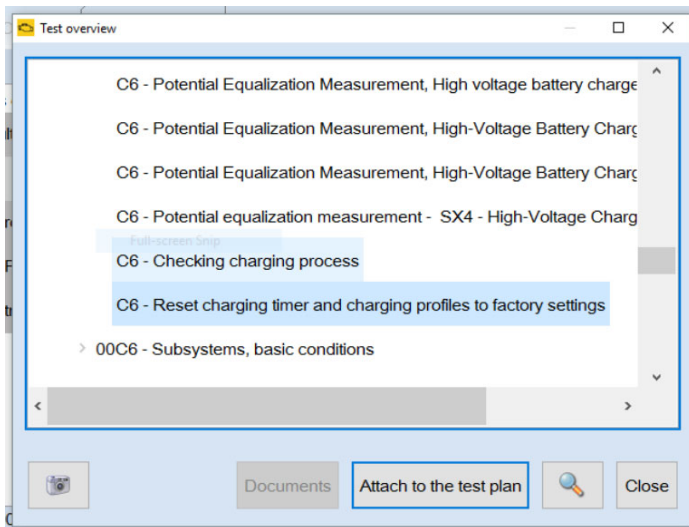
Test overview

C6 - Potential Equalization Measurement, High voltage battery charge

C6 - Potential Equalization Measurement, High-Voltage Battery Charg

C6 - Potential Equalization Measurement, High-Voltage Battery Charg

C6 - Potential equalization measurement - SX4 - High-Voltage Charg

Full-screen Snip

C6 - Checking charging process

C6 - Reset charging timer and charging profiles to factory settings

00C6 - Subsystems, basic conditions

Documents

Attach to the test plan

Close